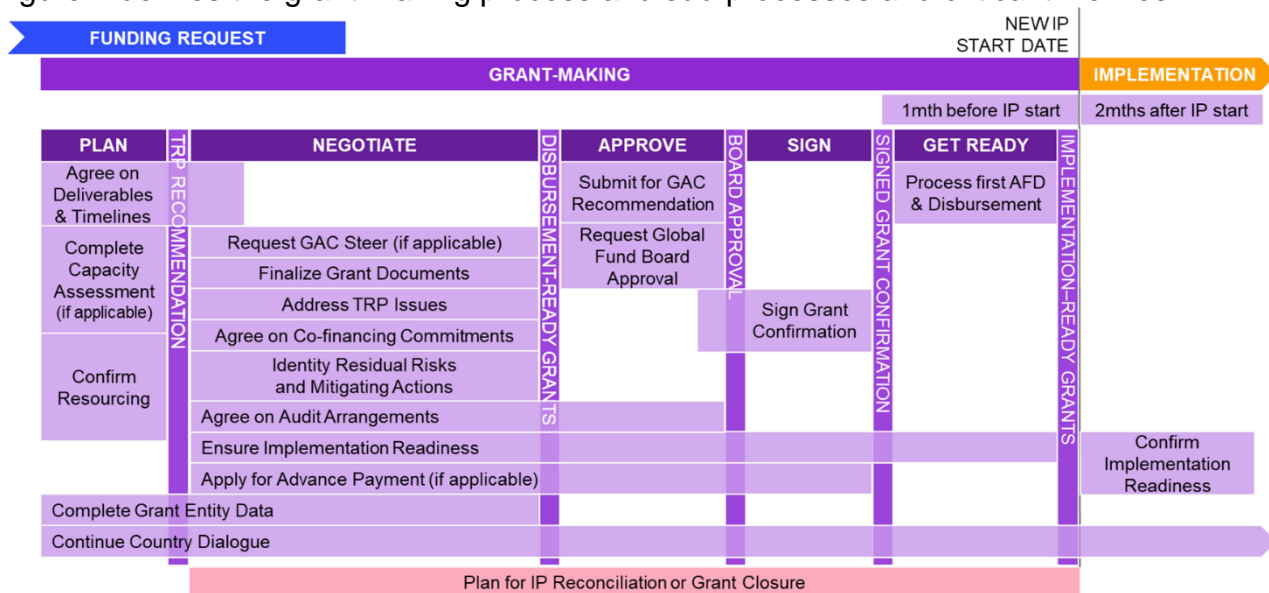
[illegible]

FUNDING REQUEST

NEW IP START DATE

GRANT-MAKING

IMPLEMENTATION

1mth before IP start

2mths after IP start

PLAN

TRP RECOMMENDATION

NEGOTIATE

DISBURSEMENT-READY GRANTS

APPROVE

BOARD APPROVAL

SIGN

SIGNED GRANT CONFIRMATION

GET READY

IMPLEMENTATION-READY GRANTS

Agree on Deliverables & Timelines

Complete Capacity Assessment (if applicable)

Confirm Resourcing

Request GAC Steer (if applicable)

Finalize Grant Documents

Address TRP Issues

Agree on Co-financing Commitments

Identity Residual Risks and Mitigating Actions

Agree on Audit Arrangements

Ensure Implementation Readiness

Apply for Advance Payment (if applicable)

Submit for GAC Recommendation

Request Global Fund Board Approval

Sign Grant Confirmation

Process first AFD & Disbursement

Confirm Implementation Readiness

Complete Grant Entity Data

Continue Country Dialogue

Plan for IP Reconciliation or Grant Closure